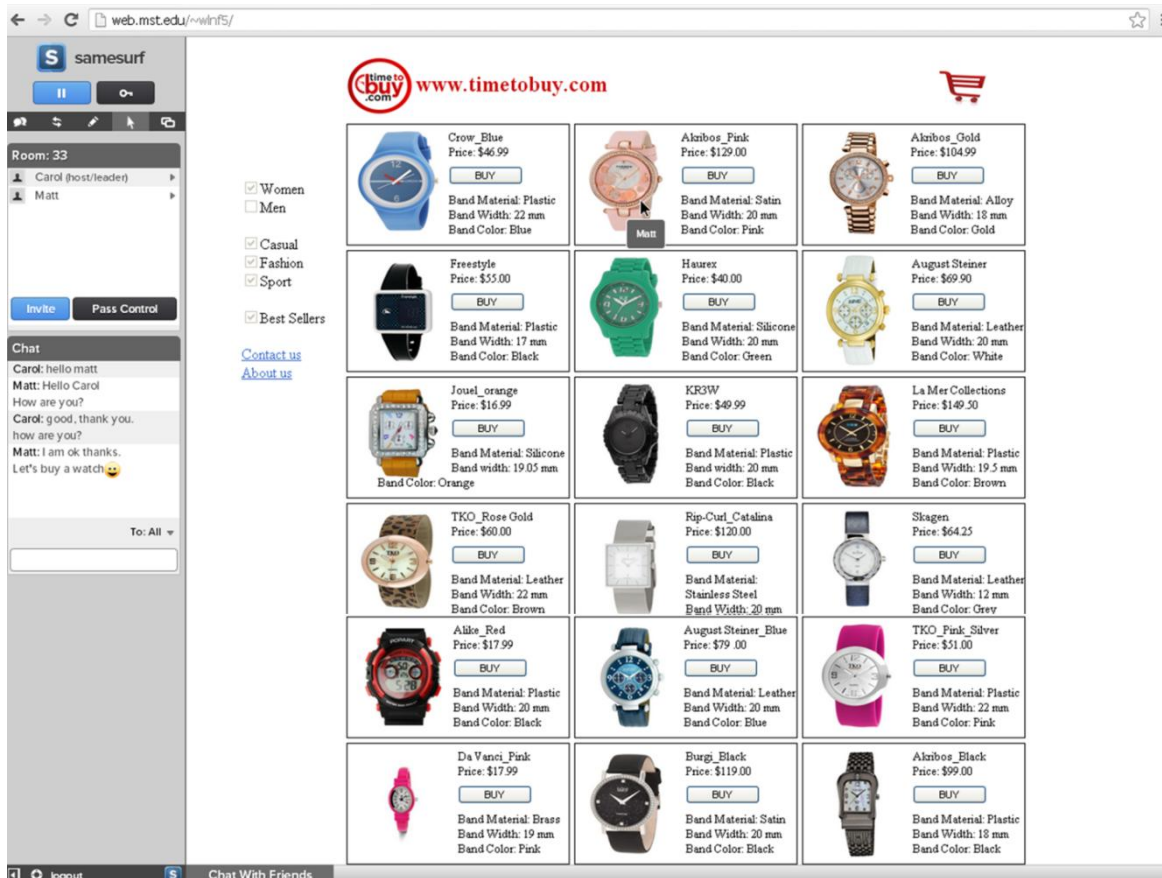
web.mst.edu/~wlnf5/

samesurf

Room: 33
Carol (host/leader)
Matt

Invite
Pass Control

Chat
Carol: hello matt
Matt: Hello Carol
How are you?
Carol: good, thank you. how are you?
Matt: I am ok thanks. Let's buy a watch

To: All

logout
Chat With Friends

www.timetobuy.com

Women
Men

Casual
Fashion
Sport

Best Sellers

Contact us
About us

| | | |
|---|---|---|
| Crow_Blue Price: \$46.99 BUY Band Material: Plastic Band Width: 22 mm Band Color: Blue | Akribos_Pink Price: \$129.00 BUY Band Material: Satin Band Width: 20 mm Band Color: Pink Matt | Akribos_Gold Price: \$104.99 BUY Band Material: Alloy Band Width: 18 mm Band Color: Gold |
| Freestyle Price: \$55.00 BUY Band Material: Plastic Band Width: 17 mm Band Color: Black | Haurex Price: \$40.00 BUY Band Material: Silicone Band Width: 20 mm Band Color: Green | August Steiner Price: \$69.90 BUY Band Material: Leather Band Width: 20 mm Band Color: White |
| Jouel_orange Price: \$16.99 BUY Band Material: Silicone Band width: 19.05 mm Band Color: Orange | KR3W Price: \$49.99 BUY Band Material: Plastic Band width: 20 mm Band Color: Black | La Mer Collections Price: \$149.50 BUY Band Material: Plastic Band Width: 19.5 mm Band Color: Brown |
| TKO_Rose Gold Price: \$60.00 BUY Band Material: Leather Band Width: 22 mm Band Color: Brown | Rip-Curl_Catalina Price: \$120.00 BUY Band Material: Stainless Steel Band Width: 20 mm | Skagen Price: \$64.25 BUY Band Material: Leather Band Width: 12 mm Band Color: Grey |
| Alike_Red Price: \$17.99 BUY Band Material: Plastic Band Width: 20 mm Band Color: Black | August Steiner_Blue Price: \$79 .00 BUY Band Material: Leather Band Width: 20 mm Band Color: Blue | TKO_Pink_Silver Price: \$51.00 BUY Band Material: Plastic Band Width: 22 mm Band Color: Pink |
| Da Vanci_Pink Price: \$17.99 BUY Band Material: Brass Band Width: 19 mm Band Color: Pink | Burgi_Black Price: \$119.00 BUY Band Material: Satin Band Width: 20 mm Band Color: Black | Akribos_Black Price: \$99.00 BUY Band Material: Plastic Band Width: 18 mm Band Color: Black |